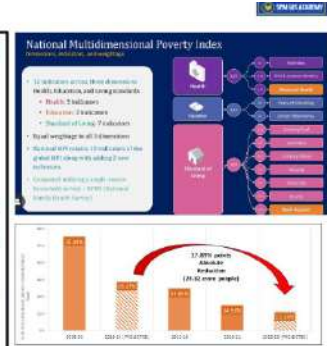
National Multidimensional Poverty Index

12 indicators across three dimensions: Health, Education, and Living standards

Health: 3 indicators

Education: 2 indicators

Standard of Living: 7 indicators

Equal weightage to all 3 dimensions

Health

Education

Standard of Living

17.89% points Absolute Reduction (24.82 crore people)

2005-06

2015-16

2019-21

2022-23